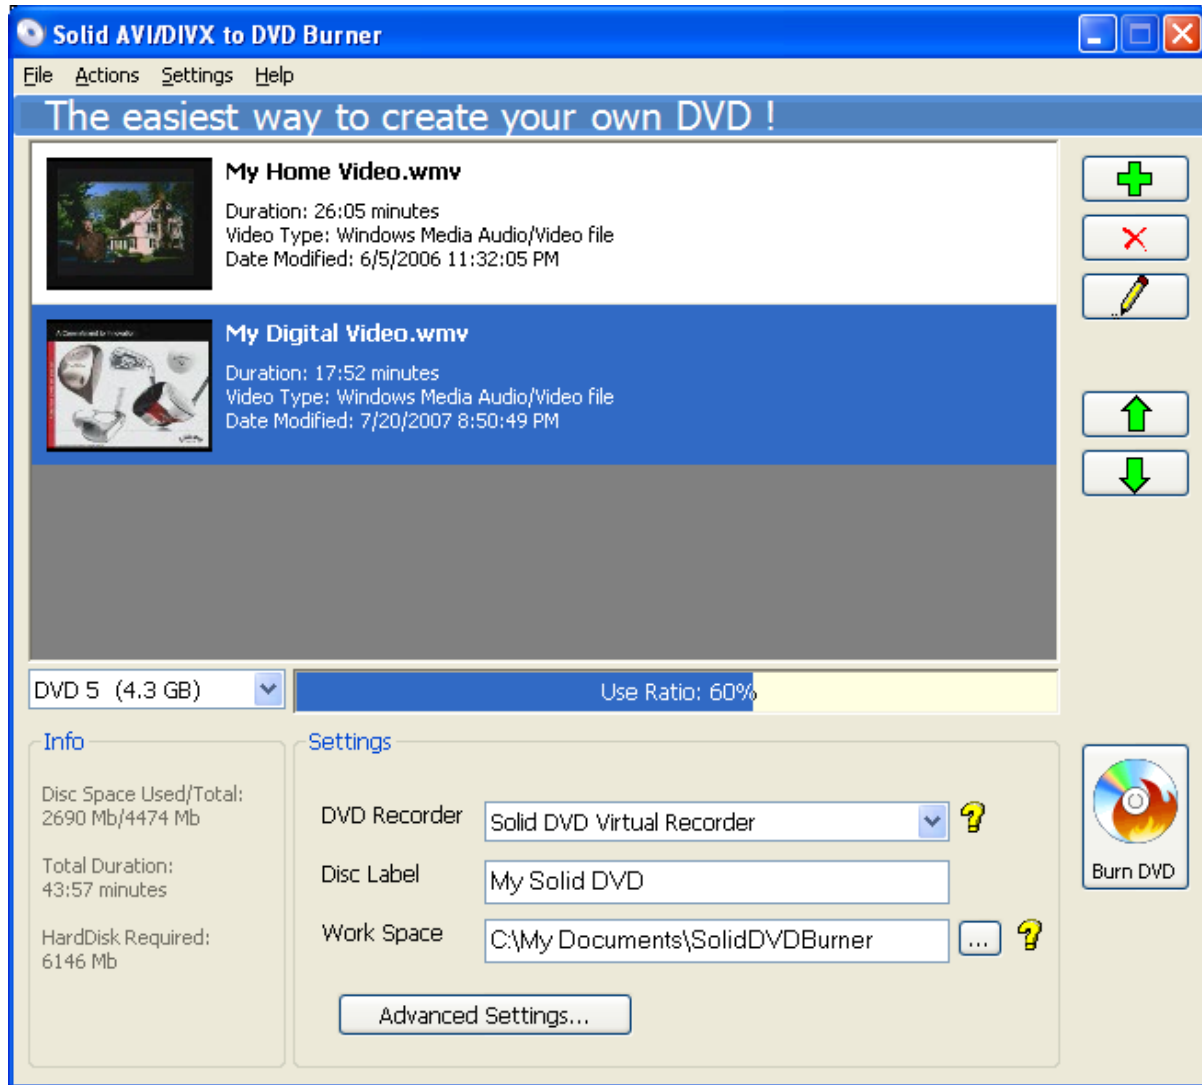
Solid AVI/DIVX to DVD Burner

File Actions Settings Help

The easiest way to create your own DVD !

My Home Video.wmv
Duration: 26:05 minutes
Video Type: Windows Media Audio/Video file
Date Modified: 6/5/2006 11:32:05 PM

My Digital Video.wmv
Duration: 17:52 minutes
Video Type: Windows Media Audio/Video file
Date Modified: 7/20/2007 8:50:49 PM

DVD 5 (4.3 GB)

Use Ratio: 60%

Info
Disc Space Used/Total:
2690 Mb/4474 Mb
Total Duration:
43:57 minutes
HardDisk Required:
6146 Mb

Settings
DVD Recorder Solid DVD Virtual Recorder
Disc Label My Solid DVD
Work Space C:\My Documents\SolidDVDBurner ...

Advanced Settings...

Burn DVD